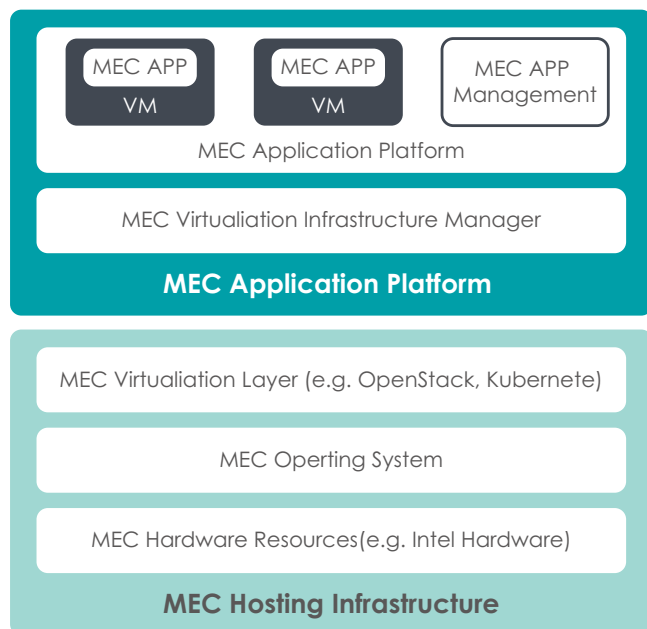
MEC APP
VM

MEC APP
VM

MEC APP
Management

MEC Application Platform

MEC Virtualiation Infrastructure Manager

MEC Application Platform

MEC Virtualiation Layer (e.g. OpenStack, Kubernete)

MEC Operting System

MEC Hardware Resources(e.g. Intel Hardware)

MEC Hosting Infrastructure